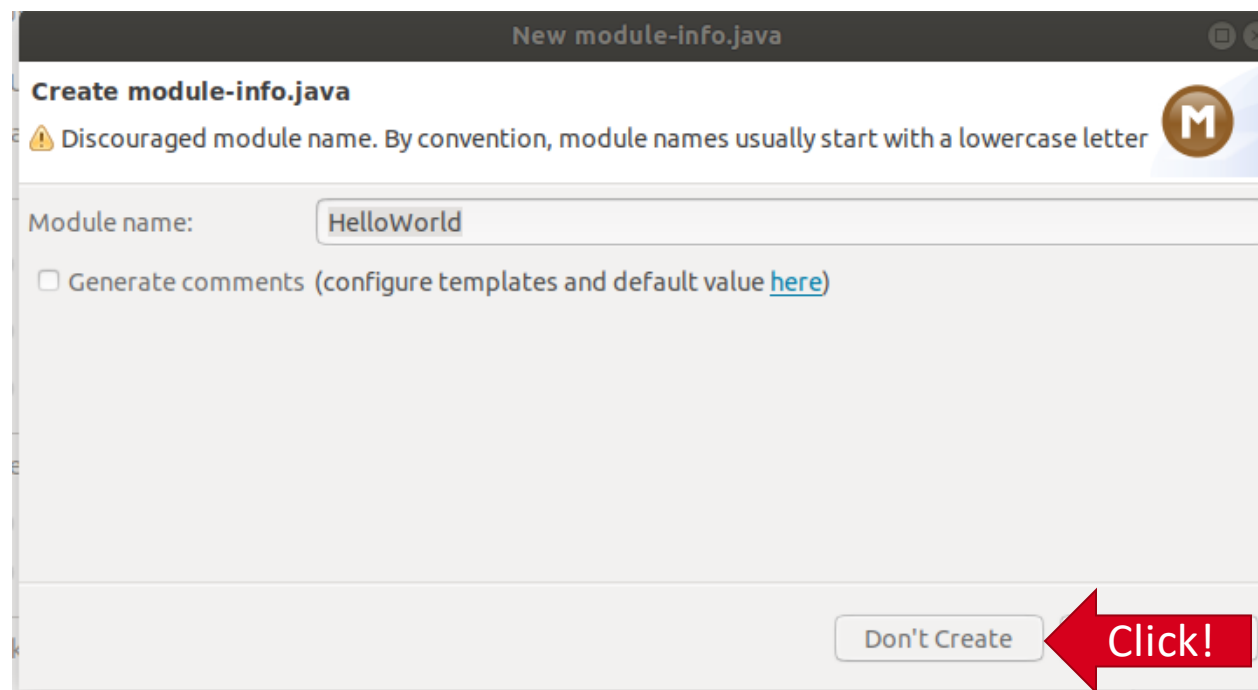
New module-info.java

Create module-info.java

Discouraged module name. By convention, module names usually start with a lowercase letter

M

Module name: HelloWorld

Generate comments (configure templates and default value here)

Don't Create

Click!